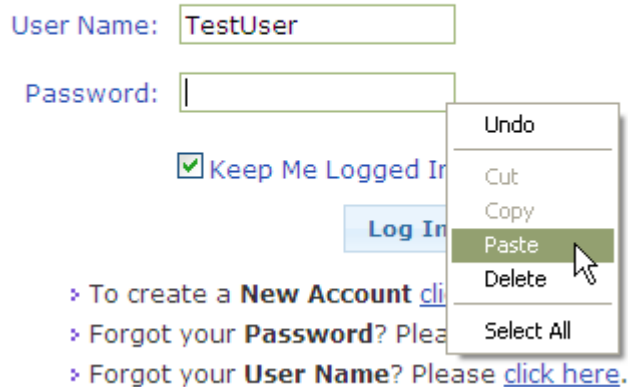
User Name: TestUser

Password:

Undo

Cut

Copy

Paste

Delete

Select All

Keep Me Logged In

Log In

› To create a **New Account** cli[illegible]

› Forgot your **Password**? Plea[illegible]

› Forgot your **User Name**? Please click here.